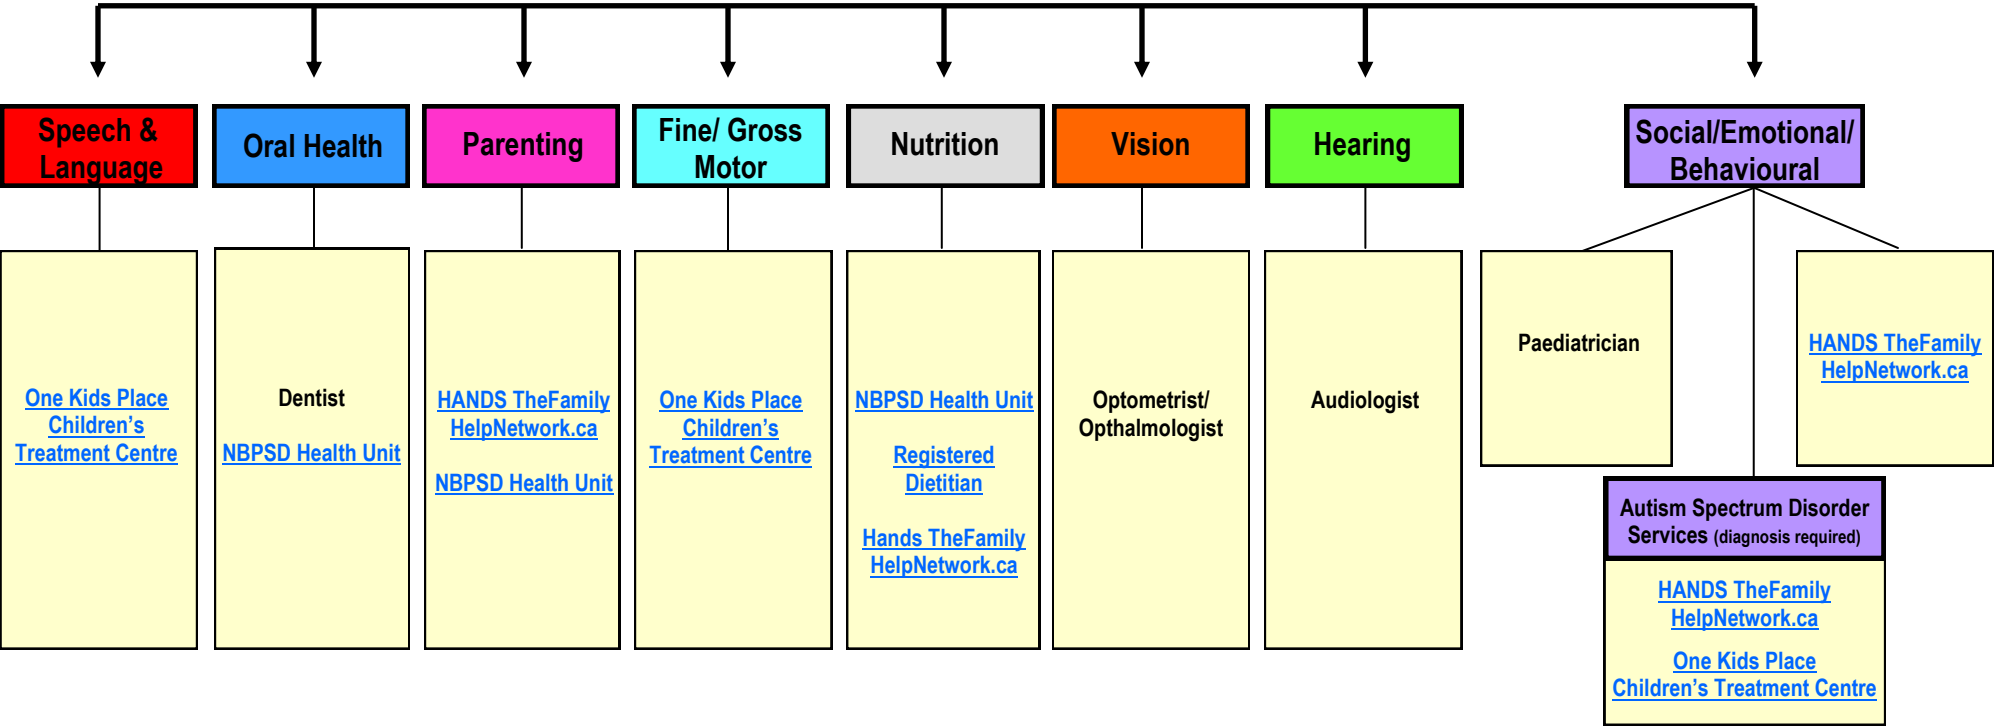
Speech & Language

One Kids Place Children’s Treatment Centre

Oral Health

Dentist

NBPSD Health Unit

Parenting

HANDS TheFamily HelpNetwork.ca

NBPSD Health Unit

Fine/ Gross Motor

One Kids Place Children’s Treatment Centre

Nutrition

NBPSD Health Unit

Registered Dietitian

Hands TheFamily HelpNetwork.ca

Vision

Optometrist/ Opthalmologist

Hearing

Audiologist

Social/Emotional/ Behavioural

Paediatrician

HANDS TheFamily HelpNetwork.ca

Autism Spectrum Disorder Services (diagnosis required)

HANDS TheFamily HelpNetwork.ca

One Kids Place Children’s Treatment Centre